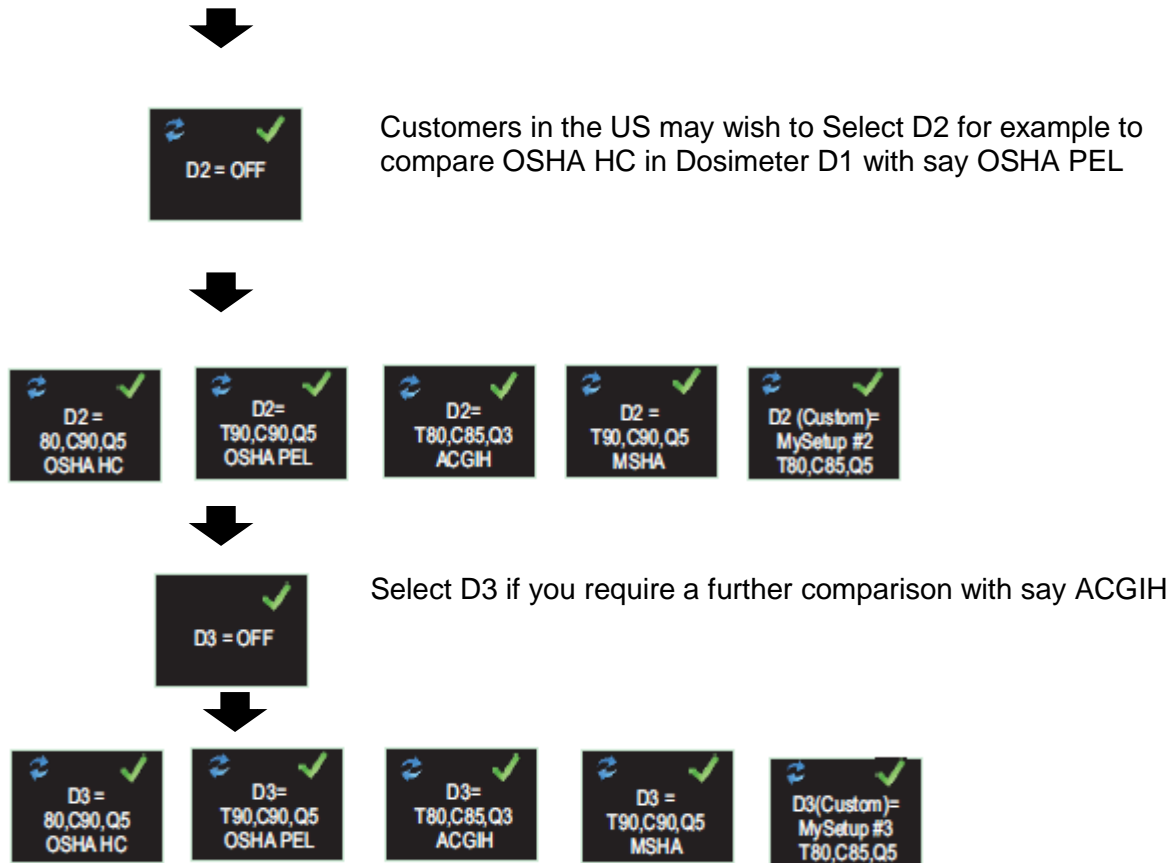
D2 = OFF

Customers in the US may wish to Select D2 for example to compare OSHA HC in Dosimeter D1 with say OSHA PEL

D2 = 80,C90,Q5 OSHA HC

D2= T90,C90,Q5 OSHA PEL

D2= T80,C85,Q3 ACGIH

D2 = T90,C90,Q5 MSHA

D2 (Custom)= MySetup #2 T80,C85,Q5

D3 = OFF

Select D3 if you require a further comparison with say ACGIH

D3 = 80,C90,Q5 OSHA HC

D3= T90,C90,Q5 OSHA PEL

D3= T80,C85,Q3 ACGIH

D3 = T90,C90,Q5 MSHA

D3(Custom)= MySetup #3 T80,C85,Q5